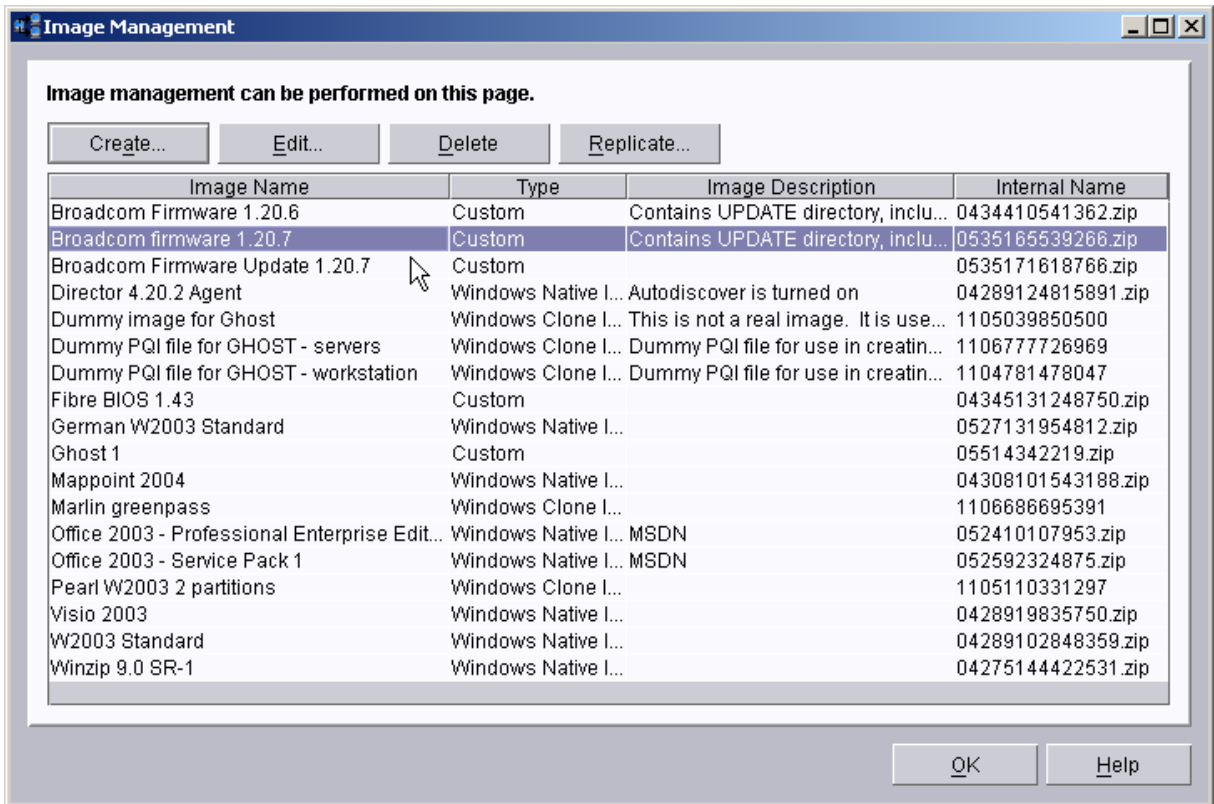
Image Management

Image management can be performed on this page.

Create... Edit... Delete Replicate...

| Image Name | Type | Image Description | Internal Name |
|---|---|---|---|
| Broadcom Firmware 1.20.6 | Custom | Contains UPDATE directory, inclu... | 0434410541362.zip |
| Broadcom firmware 1.20.7 | Custom | Contains UPDATE directory, inclu... | 0535165539266.zip |
| Broadcom Firmware Update 1.20.7 | Custom | | 0535171618766.zip |
| Director 4.20.2 Agent | Windows Native I... | Autodiscover is turned on | 04289124815891.zip |
| Dummy image for Ghost | Windows Clone I... | This is not a real image. It is use... | 1105039850500 |
| Dummy PQI file for GHOST - servers | Windows Clone I... | Dummy PQI file for use in creatin... | 1106777726969 |
| Dummy PQI file for GHOST - workstation | Windows Clone I... | Dummy PQI file for use in creatin... | 1104781478047 |
| Fibre BIOS 1.43 | Custom | | 04345131248750.zip |
| German W2003 Standard | Windows Native I... | | 0527131954812.zip |
| Ghost 1 | Custom | | 05514342219.zip |
| Mappoint 2004 | Windows Native I... | | 04308101543188.zip |
| Marlin greenpass | Windows Clone I... | | 1106686695391 |
| Office 2003 - Professional Enterprise Edit... | Windows Native I... | MSDN | 052410107953.zip |
| Office 2003 - Service Pack 1 | Windows Native I... | MSDN | 052592324875.zip |
| Pearl W2003 2 partitions | Windows Clone I... | | 1105110331297 |
| Visio 2003 | Windows Native I... | | 0428919835750.zip |
| W2003 Standard | Windows Native I... | | 04289102848359.zip |
| Winzip 9.0 SR-1 | Windows Native I... | | 04275144422531.zip |

OK Help